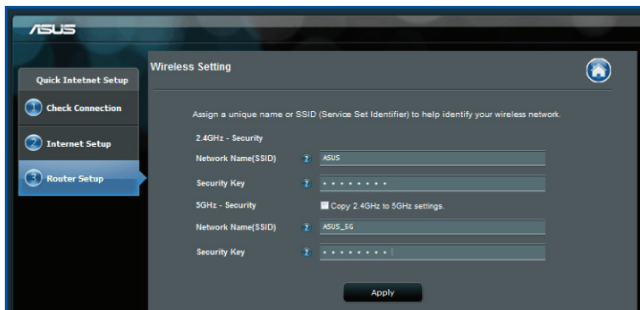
ASUS

Quick Intetnet Setup

1 Check Connection

2 Internet Setup

3 Router Setup

Wireless Setting

Assign a unique name or SSID (Service Set Identifier) to help identify your wireless network.

2.4GHz - Security

Network Name(SSID) ? ASUS

Security Key ? ••••••••

5GHz - Security

Copy 2.4GHz to 5GHz settings.

Network Name(SSID) ? ASUS_5G

Security Key ? ••••••••

Apply